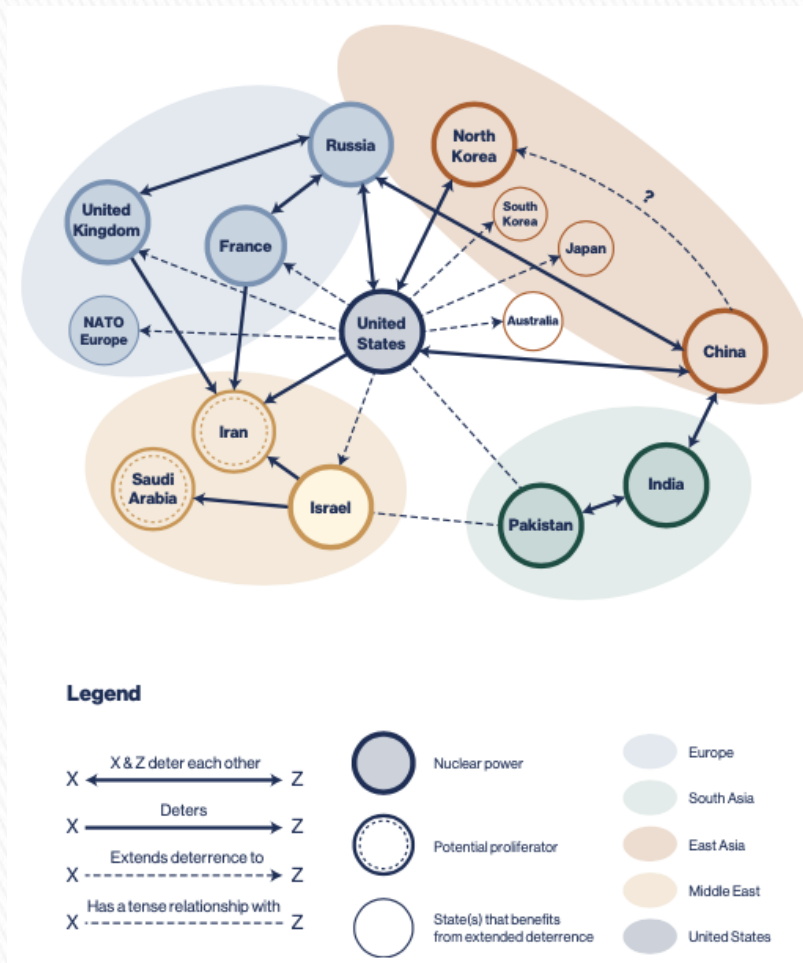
Russia

North Korea

?

United Kingdom

France

South Korea

Japan

NATO Europe

United States

Australia

China

Iran

India

Saudi Arabia

Israel

Pakistan

Legend

X X & Z deter each other Z

X Deters Z

X Extends deterrence to Z

X Has a tense relationship with Z

Nuclear power

Potential proliferator

State(s) that benefits from extended deterrence

Europe

South Asia

East Asia

Middle East

United States